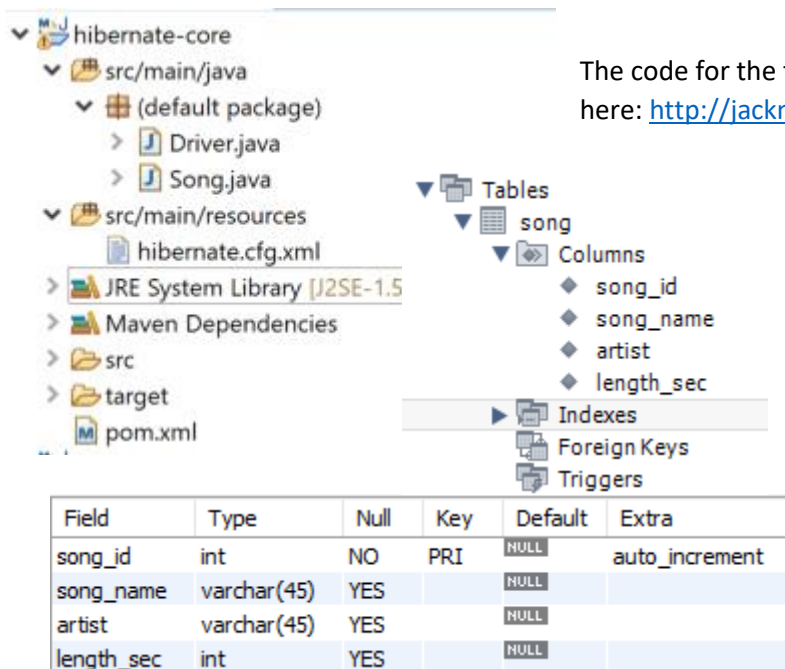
hibernate-core
src/main/java
(default package)
Driver.java
Song.java
src/main/resources
hibernate.cfg.xml
JRE System Library [J2SE-1.5
Maven Dependencies
src
target
pom.xml

The code for the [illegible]
here: http://jackr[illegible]

Tables
song
Columns
song_id
song_name
artist
length_sec
Indexes
Foreign Keys
Triggers

| Field | Type | Null | Key | Default | Extra |
|---|---|---|---|---|---|
| song_id | int | NO | PRI | NULL | auto_increment |
| song_name | varchar(45) | YES | | NULL | |
| artist | varchar(45) | YES | | NULL | |
| length_sec | int | YES | | NULL | |